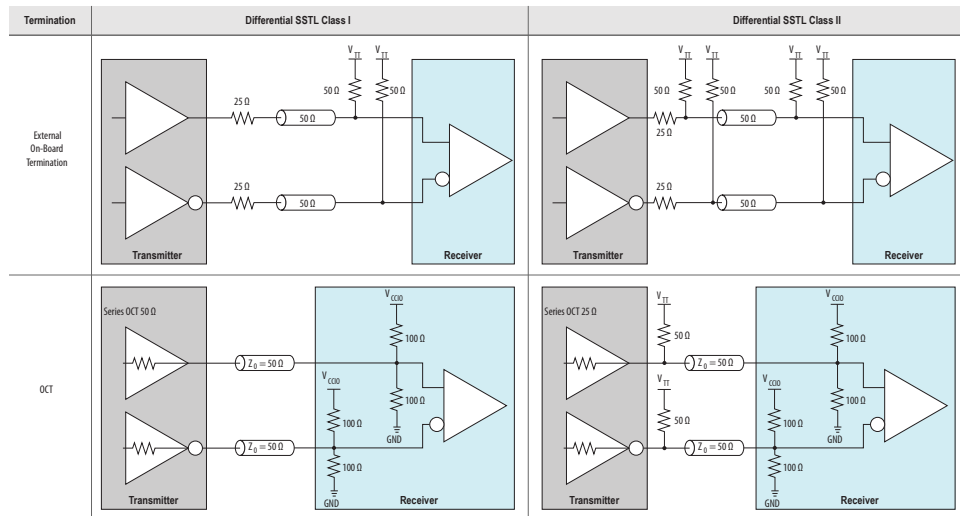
| Termination | Differential SSTL Class I | Differential SSTL Class II |
|---|---|---|
| External On-Board Termination | $V_{TT}$ $V_{TT}$ 50 Ω 50 Ω 25 Ω 50 Ω 25 Ω 50 Ω Transmitter Receiver | $V_{TT}$ $V_{TT}$ $V_{TT}$ $V_{TT}$ 50 Ω 50 Ω 50 Ω 50 Ω 25 Ω 50 Ω 25 Ω 50 Ω Transmitter Receiver |
| OCT | Series OCT 50 Ω $V_{CCIO}$ 100 Ω $Z_0 = 50$ Ω $V_{CCIO}$ 100 Ω GND 100 Ω $Z_0 = 50$ Ω 100 Ω GND Transmitter Receiver | Series OCT 25 Ω $V_{TT}$ 50 Ω $V_{CCIO}$ 100 Ω $Z_0 = 50$ Ω $V_{TT}$ 50 Ω $V_{CCIO}$ 100 Ω GND 100 Ω $Z_0 = 50$ Ω 100 Ω GND Transmitter Receiver |